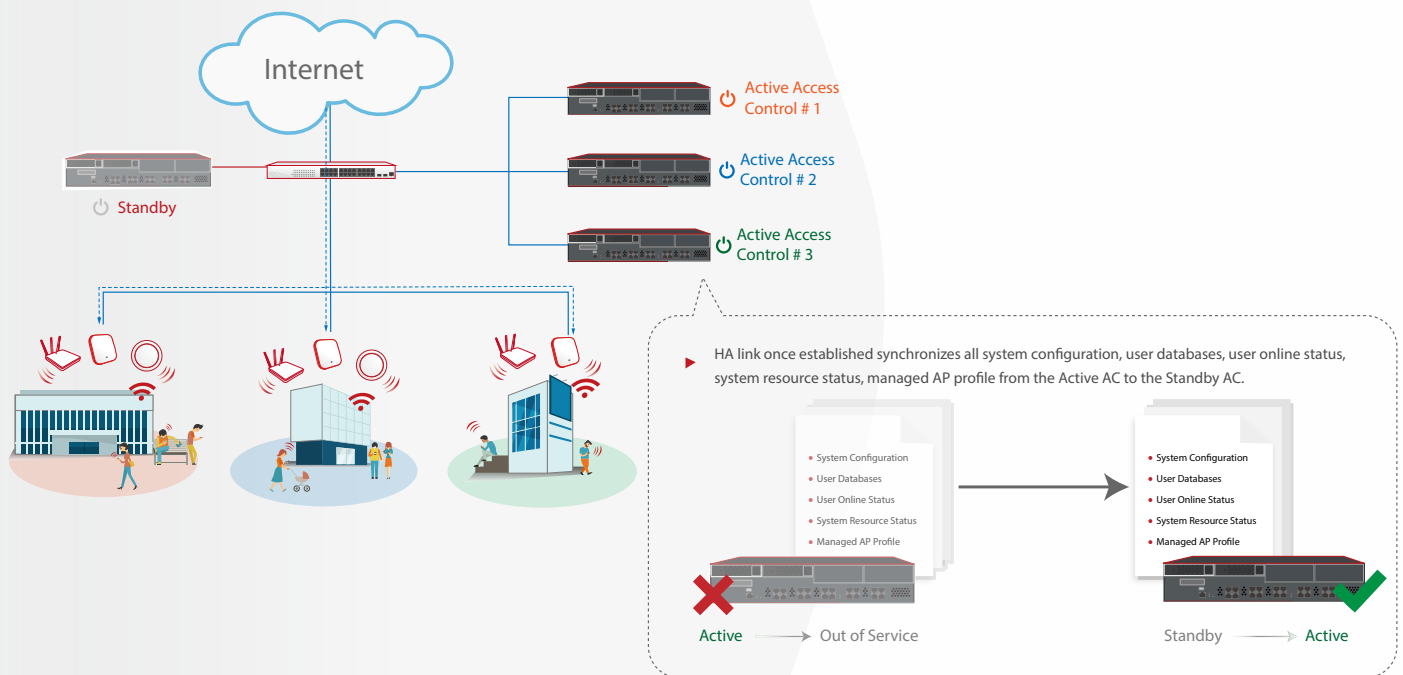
Internet

Active Access Control # 1

Active Access Control # 2

Active Access Control # 3

Standby

HA link once established synchronizes all system configuration, user databases, user online status, system resource status, managed AP profile from the Active AC to the Standby AC.

System Configuration
User Databases
User Online Status
System Resource Status
Managed AP Profile

System Configuration
User Databases
User Online Status
System Resource Status
Managed AP Profile

Active → Out of Service

Standby → Active